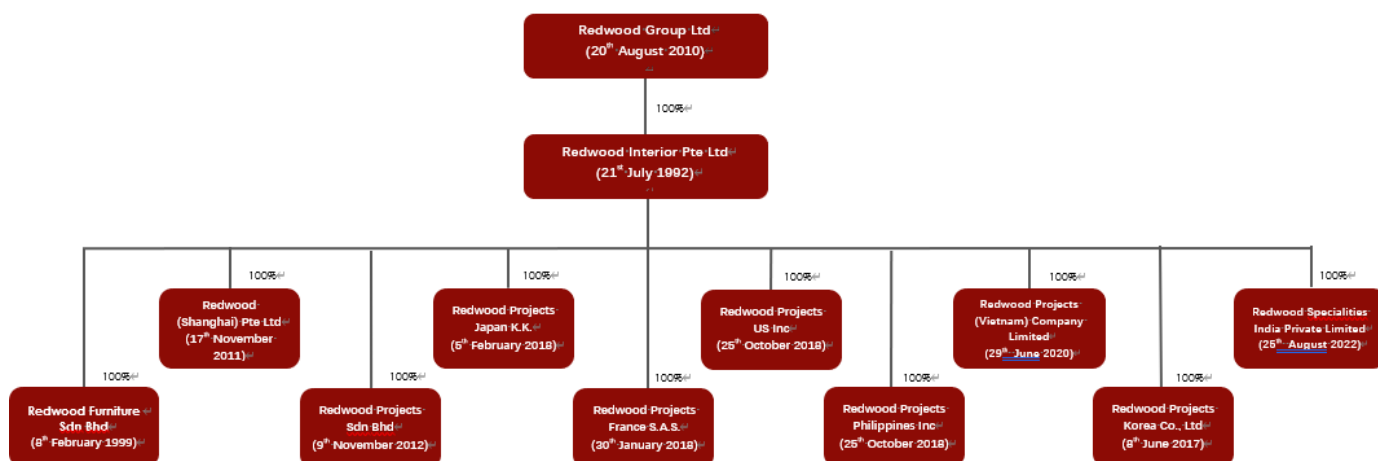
Redwood Group Ltd
(20$^{th}$ August 2010)

100%

Redwood Interior Pte Ltd
(21$^{st}$ July 1992)

100%

Redwood (Shanghai) Pte Ltd
(17$^{th}$ November 2011)

100%

Redwood Projects Japan K.K.
(6$^{th}$ February 2018)

100%

Redwood Projects US Inc
(25$^{th}$ October 2018)

100%

Redwood Projects (Vietnam) Company Limited
(29$^{th}$ June 2020)

100%

Redwood Specialities India Private Limited
(25$^{th}$ August 2022)

100%

Redwood Furniture Sdn Bhd
(8$^{th}$ February 1999)

100%

Redwood Projects Sdn Bhd
(9$^{th}$ November 2012)

100%

Redwood Projects France S.A.S.
(30$^{th}$ January 2018)

100%

Redwood Projects Philippines Inc
(25$^{th}$ October 2018)

100%

Redwood Projects Korea Co., Ltd
(8$^{th}$ June 2017)